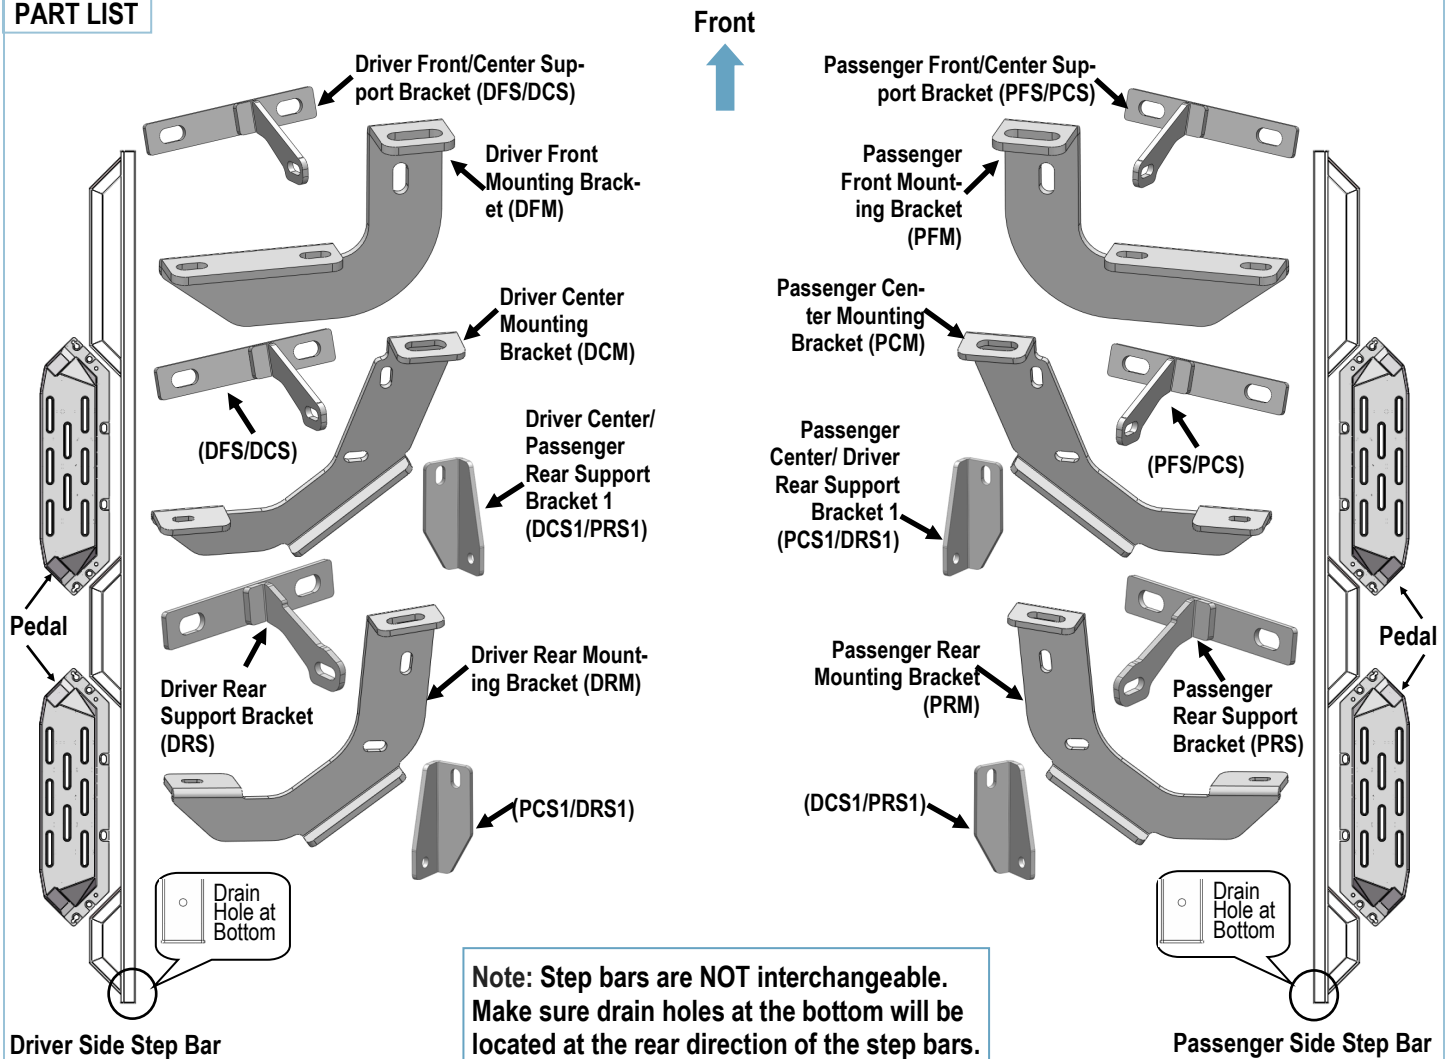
PART LIST

Front

Driver Front/Center Support Bracket (DFS/DCS)

Driver Front Mounting Bracket (DFM)

Driver Center Mounting Bracket (DCM)

(DFS/DCS)

Driver Center/ Passenger Rear Support Bracket 1 (DCS1/PRS1)

Pedal

Driver Rear Support Bracket (DRS)

Driver Rear Mounting Bracket (DRM)

(PCS1/DRS1)

Drain Hole at Bottom

Driver Side Step Bar

Passenger Front/Center Support Bracket (PFS/PCS)

Passenger Front Mounting Bracket (PFM)

Passenger Center Mounting Bracket (PCM)

(PFS/PCS)

Passenger Center/ Driver Rear Support Bracket 1 (PCS1/DRS1)

Passenger Rear Mounting Bracket (PRM)

Passenger Rear Support Bracket (PRS)

Pedal

(DCS1/PRS1)

Drain Hole at Bottom

Note: Step bars are NOT interchangeable. Make sure drain holes at the bottom will be located at the rear direction of the step bars.

Passenger Side Step Bar